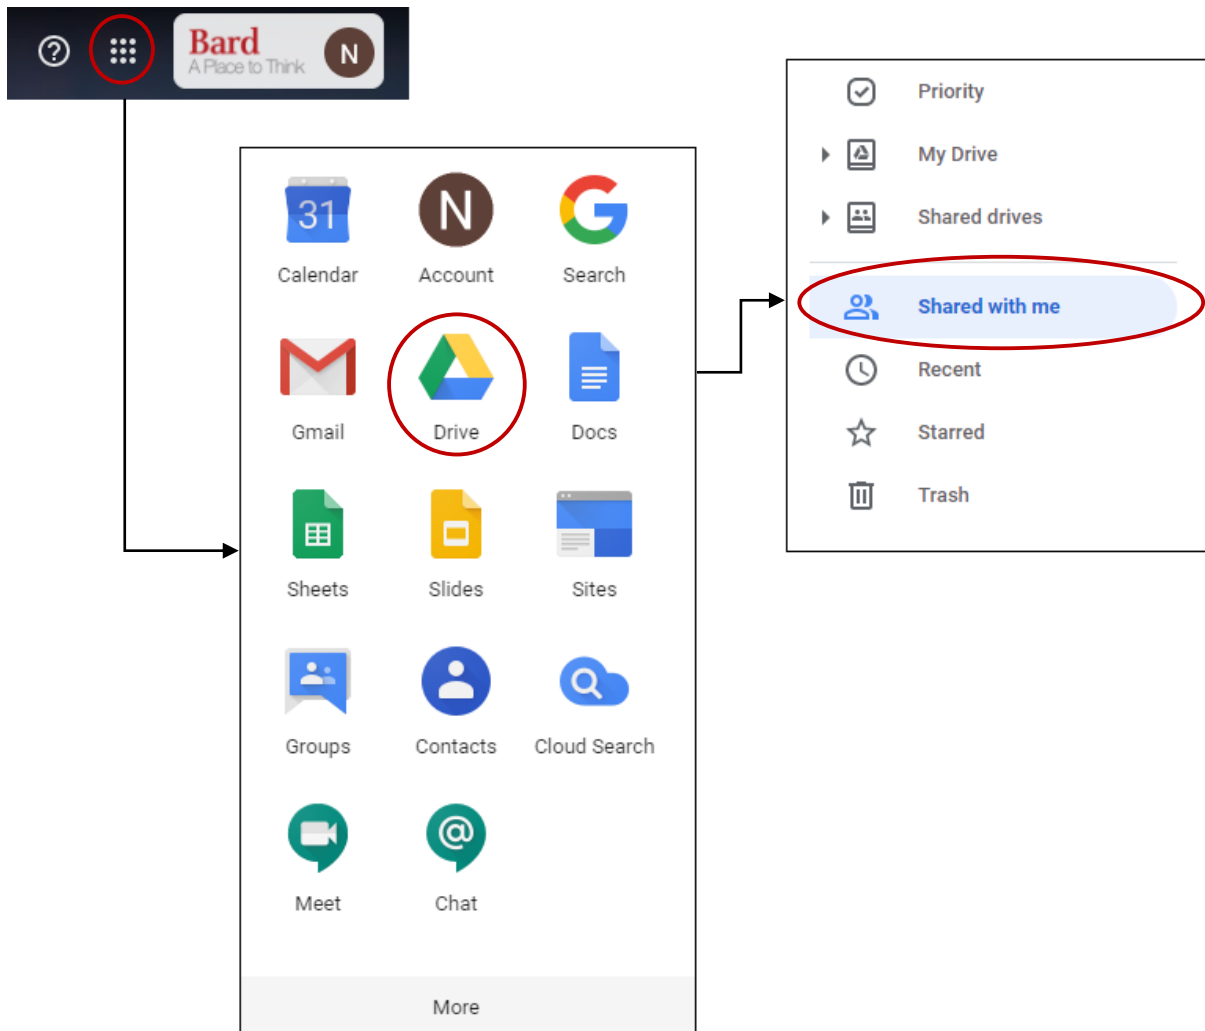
Bard
A Place to Think
N

31
Calendar
N
Account
Search
Gmail
Drive
Docs
Sheets
Slides
Sites
Groups
Contacts
Cloud Search
Meet
Chat
More

Priority
My Drive
Shared drives
Shared with me
Recent
Starred
Trash